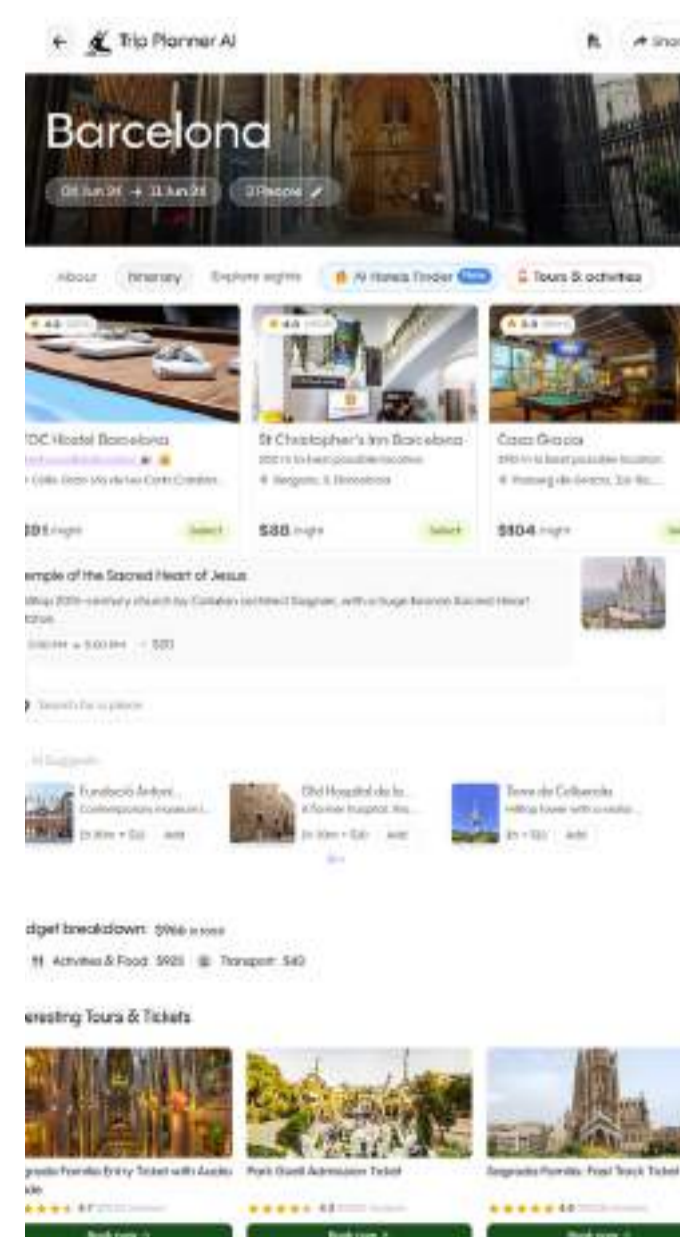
Trip Planner AI

Sha

Barcelona

08 Jun 24 → 11 Jun 24

3 People

About

Itinerary

Explore sights

AI Hotels Finder New

Tours & activities

4.6

TOC Hostel Barcelona

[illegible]

Calle Gran Via de les Corts Catalan

$91 /night

Select

4.6

St Christopher's Inn Barcelona

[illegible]

Bergara, 3, Barcelona

$88 /night

Select

4.8

Casa Gracia

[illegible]

Passeig de Gracia, 116 Ba...

$104 /night

emple of the Sacred Heart of Jesus

Hilltop 20th-century church by Catalan architect Sagnier, with a huge bronze Sacred Heart statue

3:00 PM → 5:00 PM · $20

Search for a place

AI Suggests

Fundació Antoni...

Contemporary museum i...

2h 30m · $15

Add

Old Hospital de la...

A former hospital, tha...

2h 30m · $15

Add

Torre de Collserola

Hilltop tower with a radio...

1h · $12

Add

dget breakdown: $966 in total

Activities & Food: $925

Transport: $40

eresting Tours & Tickets

agrada Familia Entry Ticket with Audio ide

4.7

Book now

Park Güell Admission Ticket

4.6

Book now

Sagrada Familia: Fast Track Ticket

4.6

Book now